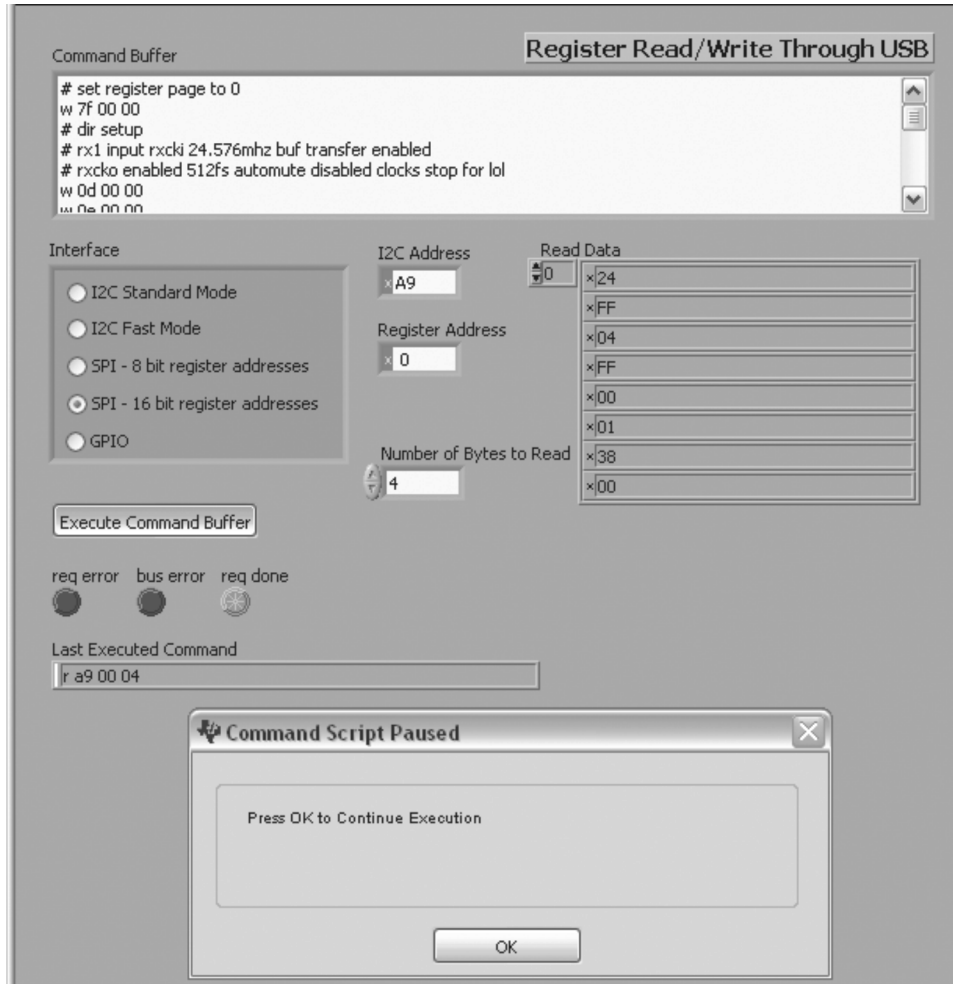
Command Buffer

Register Read/Write Through USB

# set register page to 0
w 7f 00 00
# dir setup
# rx1 input rxcki 24.576mhz buf transfer enabled
# rxcko enabled 512fs automute disabled clocks stop for lol
w 0d 00 00
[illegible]

Interface

I2C Standard Mode

I2C Fast Mode

SPI - 8 bit register addresses

SPI - 16 bit register addresses

GPIO

I2C Address

x A9

Register Address

x 0

Number of Bytes to Read

4

Read Data

0

| x 24 |
|---|
| x FF |
| x 04 |
| x FF |
| x 00 |
| x 01 |
| x 38 |
| x 00 |

Execute Command Buffer

req error bus error req done

Last Executed Command

r a9 00 04

Command Script Paused

Press OK to Continue Execution

OK